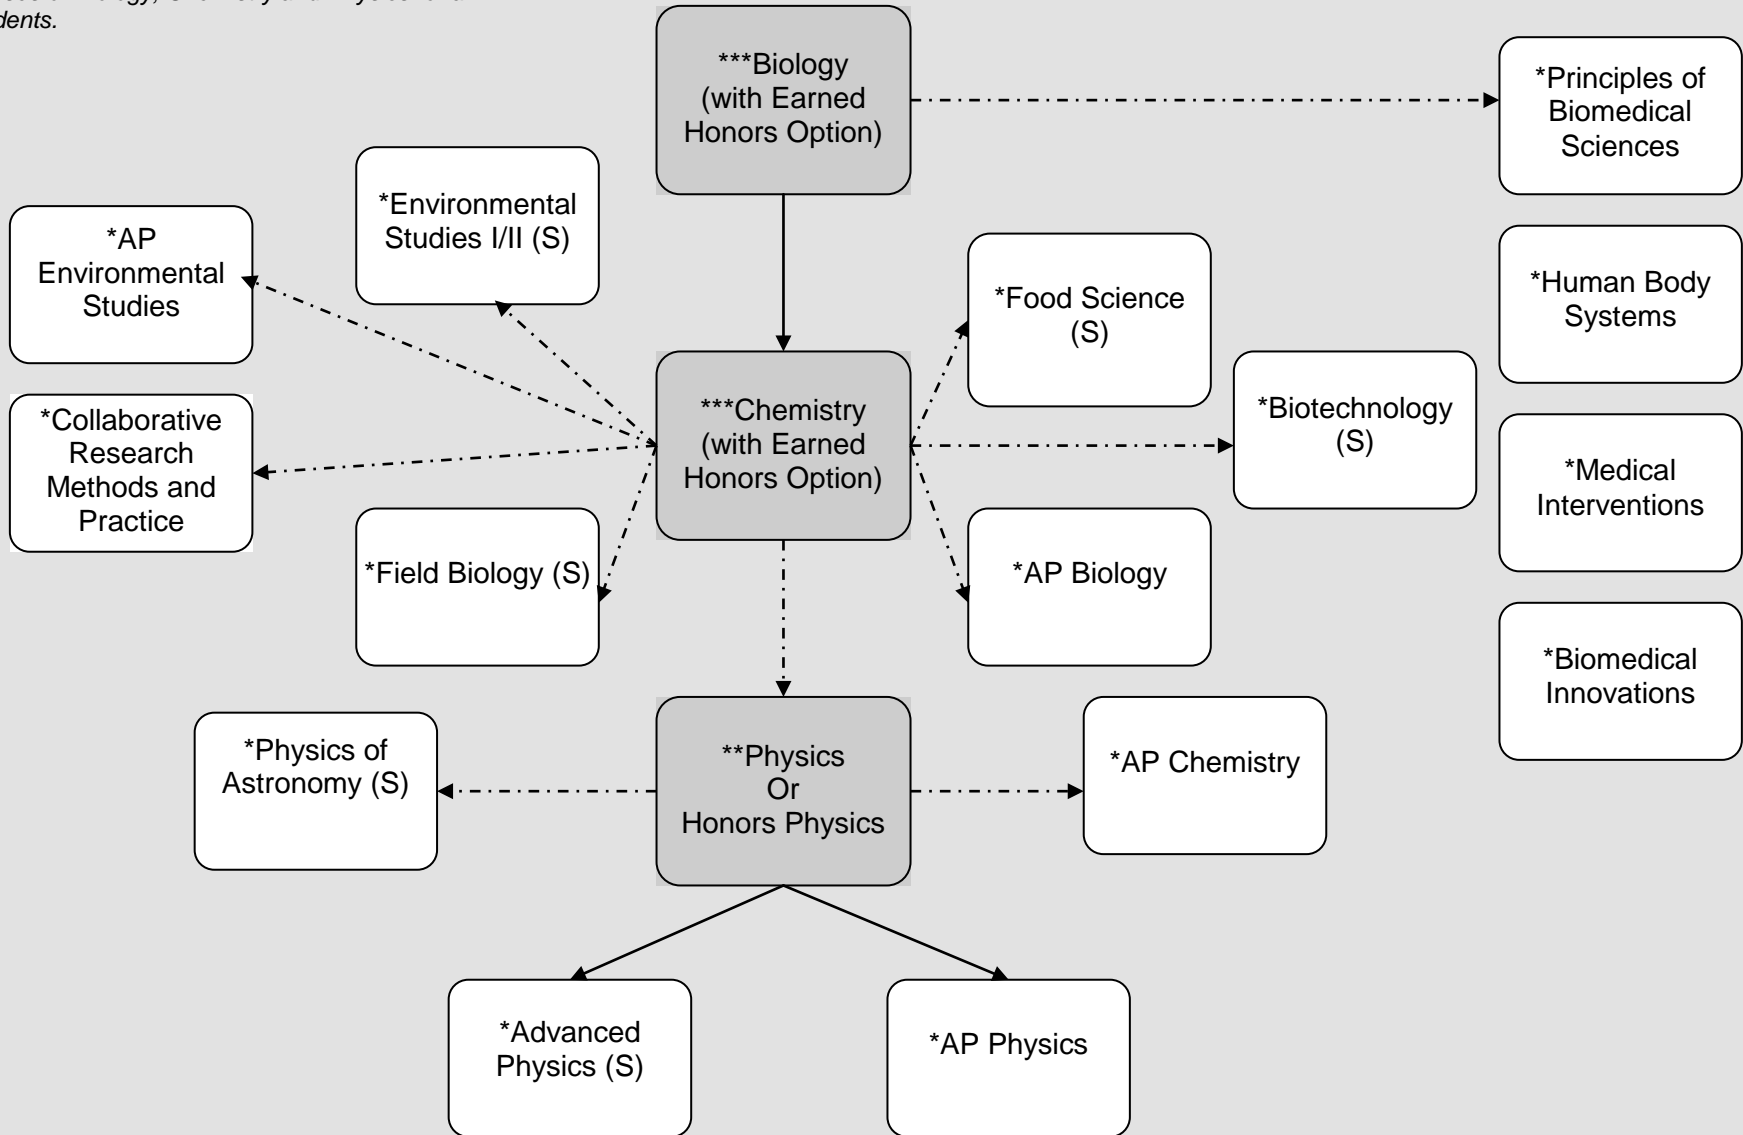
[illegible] Biology, Chemistry and Physics and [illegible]
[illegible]dents.

***Biology (with Earned Honors Option)

*Principles of Biomedical Sciences

*Environmental Studies I/II (S)

*AP Environmental Studies

*Food Science (S)

*Human Body Systems

*Collaborative Research Methods and Practice

***Chemistry (with Earned Honors Option)

*Biotechnology (S)

*Medical Interventions

*Field Biology (S)

*AP Biology

*Biomedical Innovations

*Physics of Astronomy (S)

**Physics Or Honors Physics

*AP Chemistry

*Advanced Physics (S)

*AP Physics